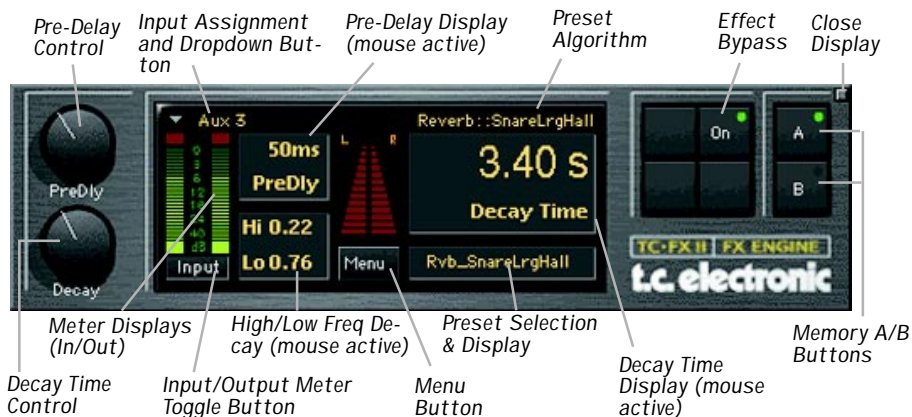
Pre-Delay Control

Input Assignment and Dropdown Button

Pre-Delay Display (mouse active)

Preset Algorithm

Effect Bypass

Close Display

Aux 3

Reverb::SnareLrgHall

50ms

PreDly

3.40 s

Decay Time

On

A

B

PreDly

Decay

0
3
6
12
18
24
30
45
dB

L R

Input

Hi 0.22

Lo 0.76

Menu

Rvb_SnareLrgHall

TC·FX II FX ENGINE

t.c. electronic

Meter Displays (In/Out)

High/Low Freq Decay (mouse active)

Preset Selection & Display

Memory A/B Buttons

Decay Time Control

Input/Output Meter Toggle Button

Menu Button

Decay Time Display (mouse active)